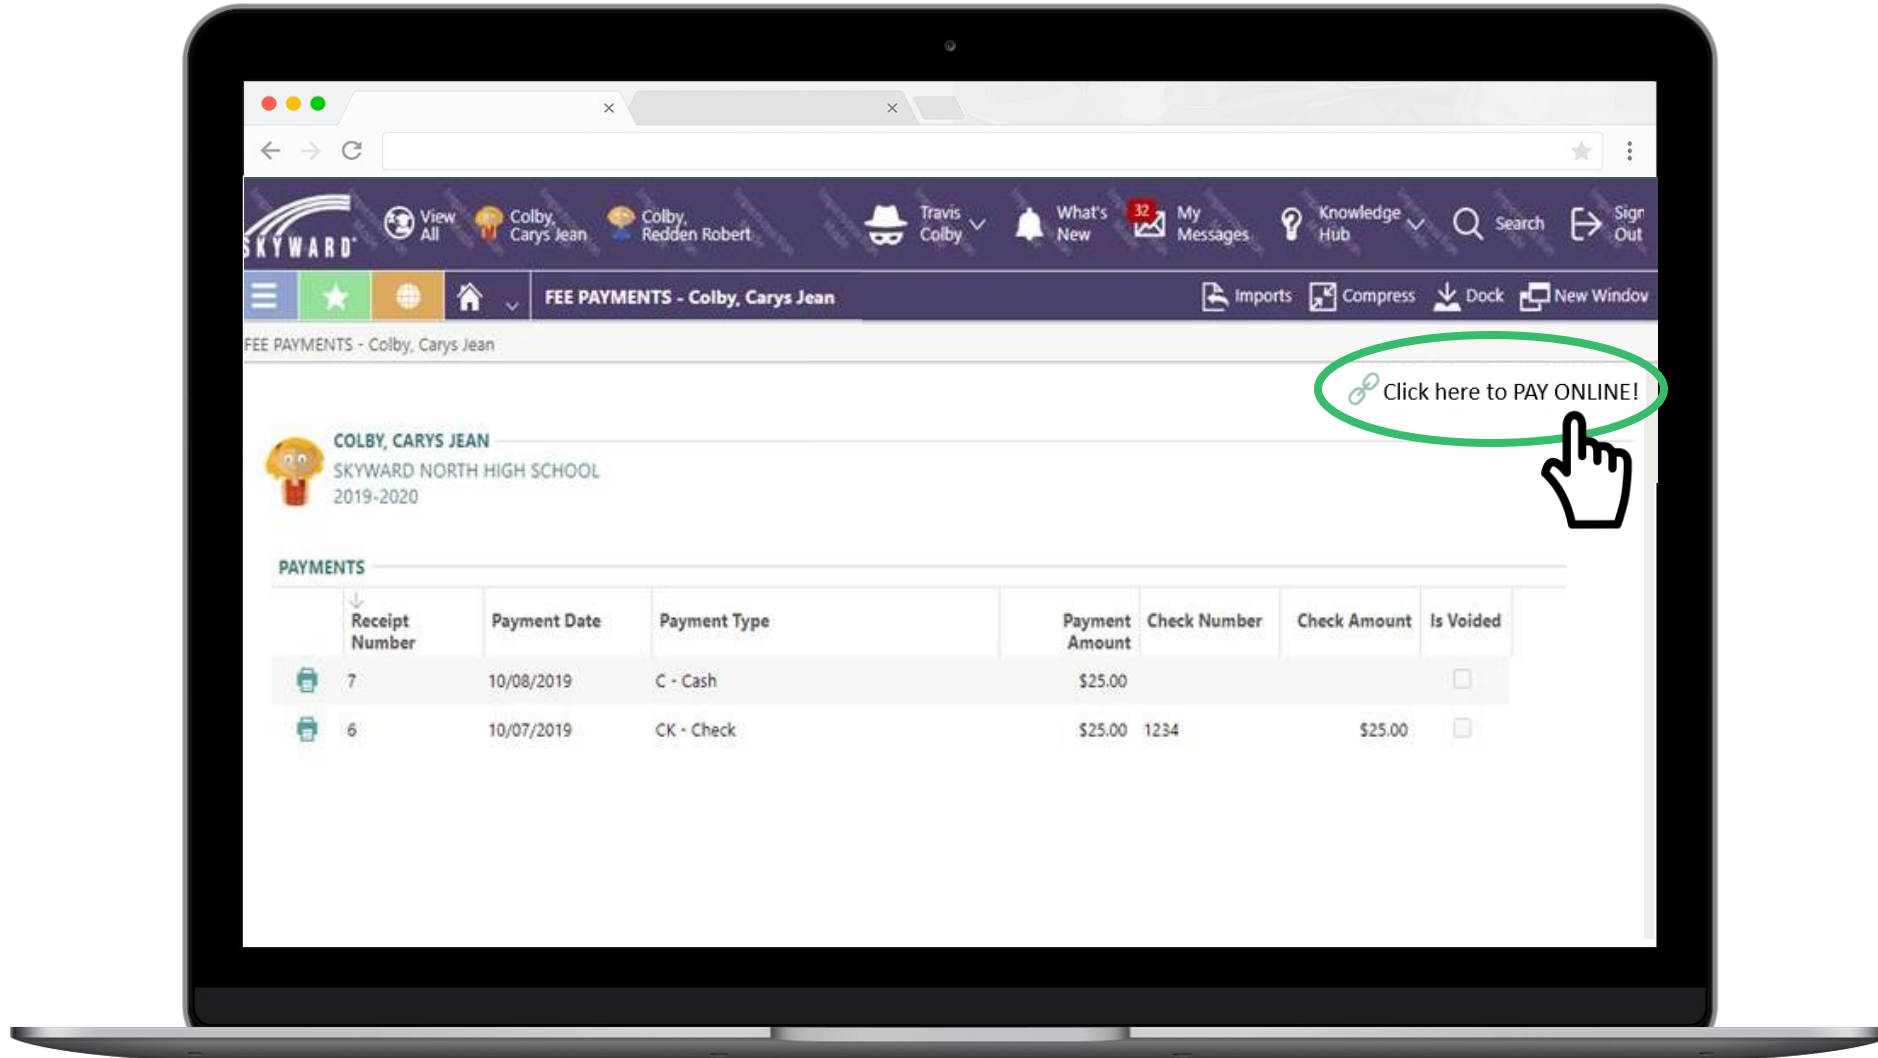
SKYWARD

View All

Colby, Carys Jean

Colby, Redden Robert

Travis Colby

What's New

32 My Messages

Knowledge Hub

Search

Sign Out

FEE PAYMENTS - Colby, Carys Jean

Imports Compress Dock New Window

FEE PAYMENTS - Colby, Carys Jean

Click here to PAY ONLINE!

COLBY, CARYS JEAN
SKYWARD NORTH HIGH SCHOOL
2019-2020

PAYMENTS

| | Receipt Number | Payment Date | Payment Type | Payment Amount | Check Number | Check Amount | Is Voided |
|---|---|---|---|---|---|---|---|
| | 7 | 10/08/2019 | C - Cash | $25.00 | | | |
| | 6 | 10/07/2019 | CK - Check | $25.00 | 1234 | $25.00 | |